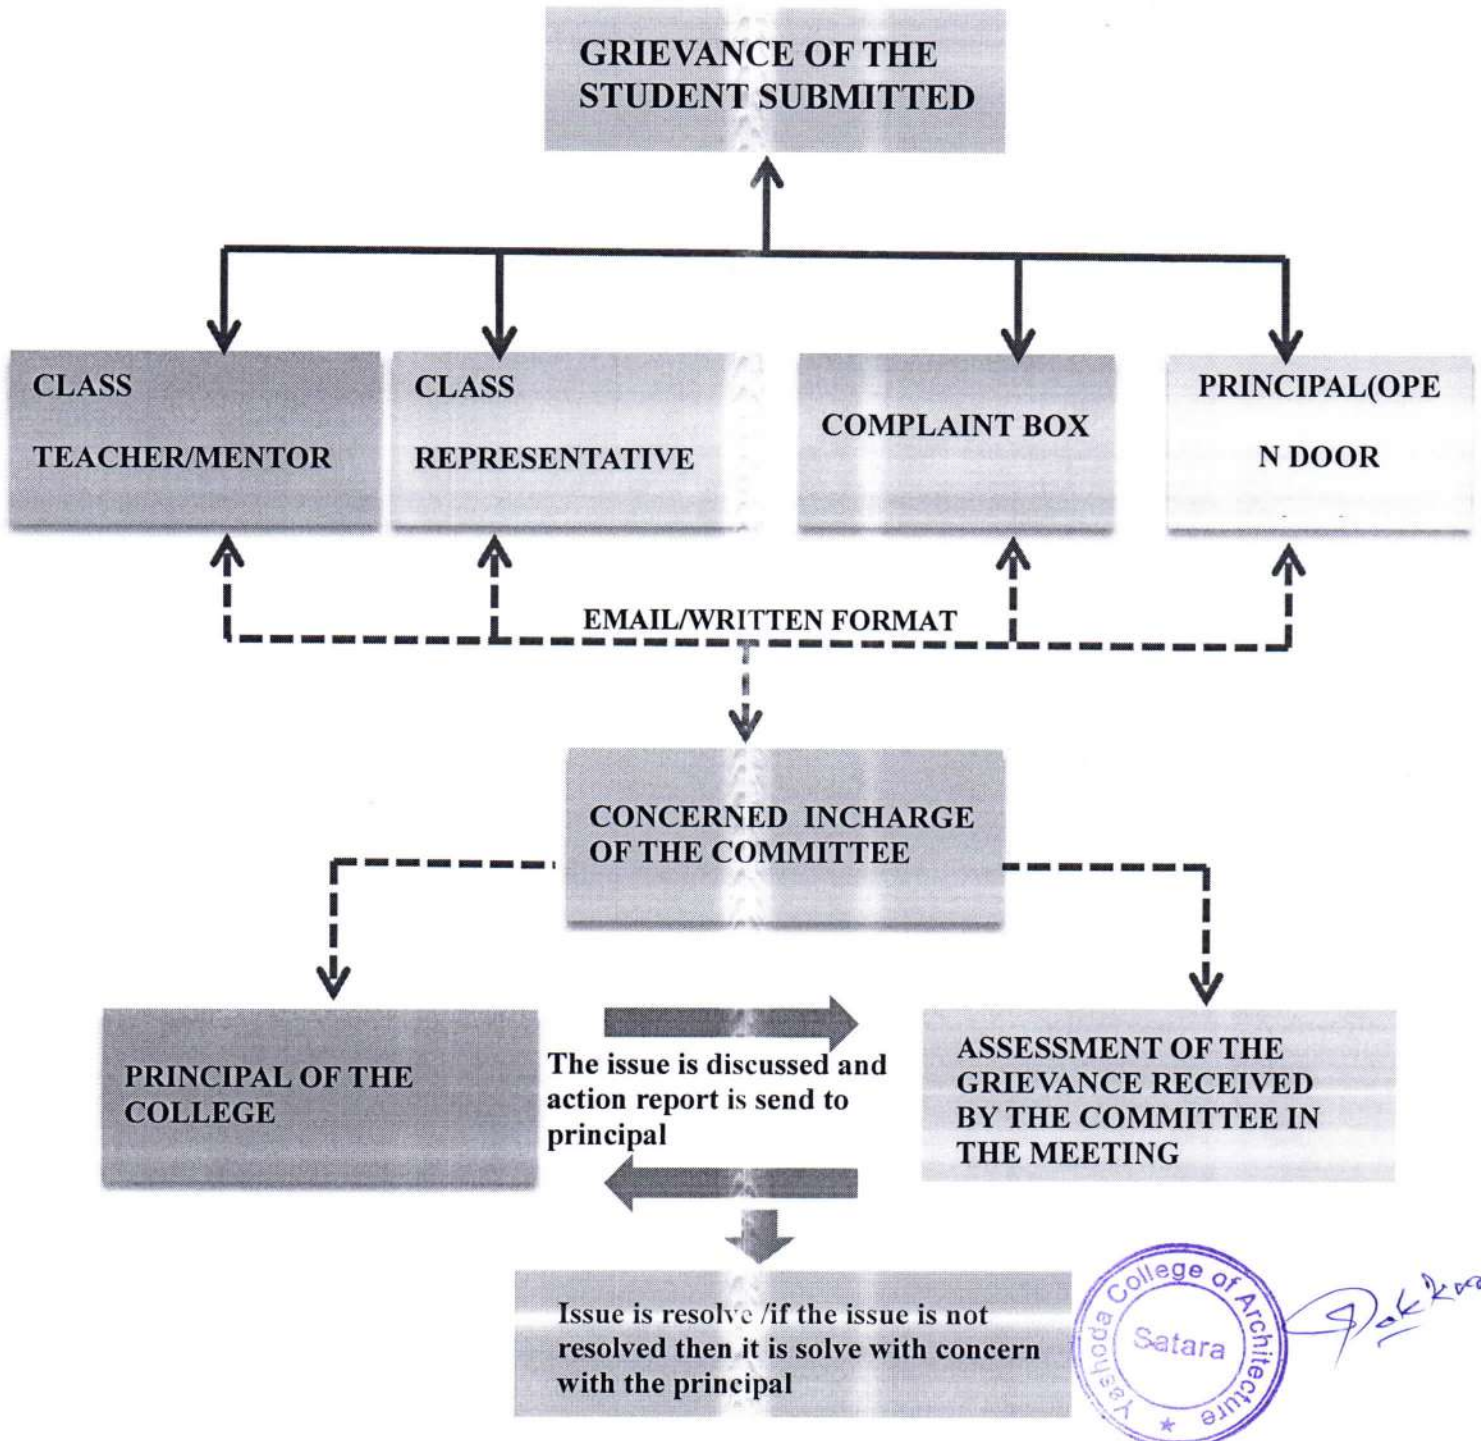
GRIEVANCE OF THE STUDENT SUBMITTED

CLASS TEACHER/MENTOR

CLASS REPRESENTATIVE

COMPLAINT BOX

PRINCIPAL(OPE N DOOR

EMAIL/WRITTEN FORMAT

CONCERNED INCHARGE OF THE COMMITTEE

PRINCIPAL OF THE COLLEGE

The issue is discussed and action report is send to principal

ASSESSMENT OF THE GRIEVANCE RECEIVED BY THE COMMITTEE IN THE MEETING

Issue is resolve /if the issue is not resolved then it is solve with concern with the principal

Yashoda College of Architecture Satara

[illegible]